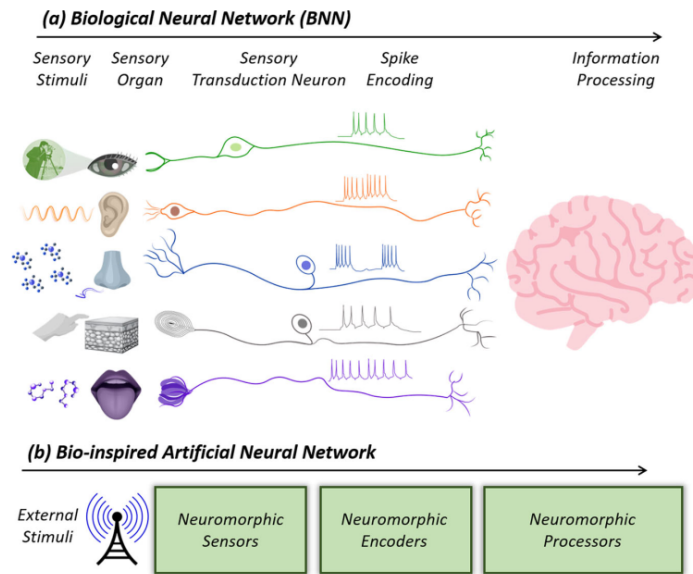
(a) Biological Neural Network (BNN)

Sensory Stimuli

Sensory Organ

Sensory Transduction Neuron

Spike Encoding

Information Processing

(b) Bio-inspired Artificial Neural Network

External Stimuli

Neuromorphic Sensors

Neuromorphic Encoders

Neuromorphic Processors